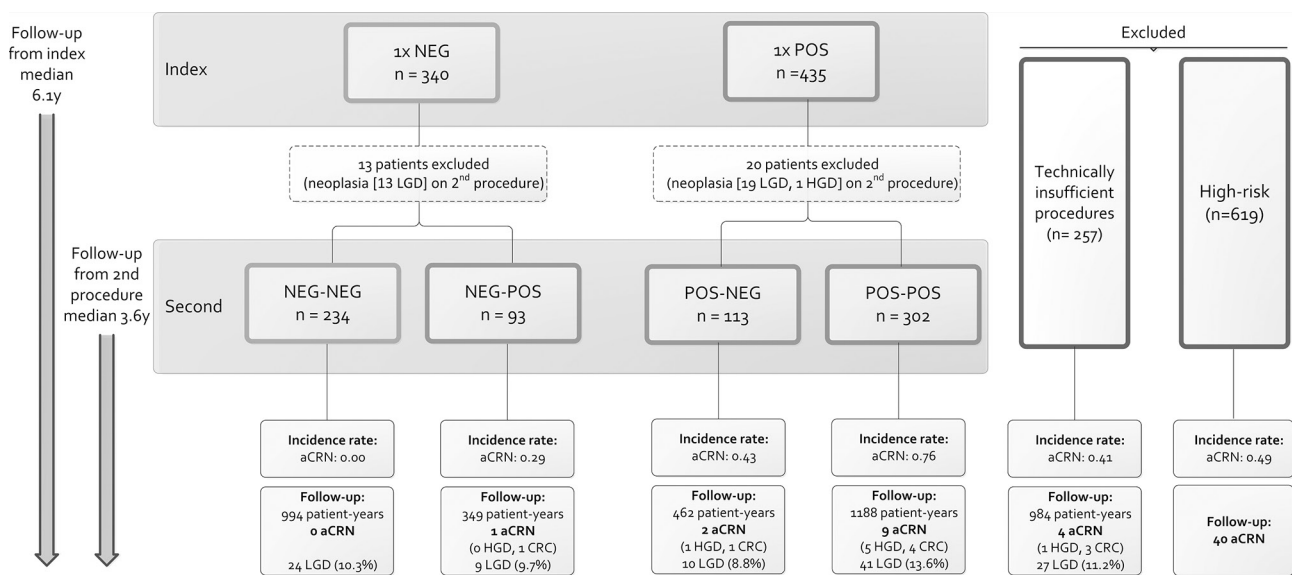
Follow-up from index median 6.1y

Index

1x NEG
n = 340

1x POS
n =435

Excluded

13 patients excluded
(neoplasia [13 LGD] on $2^{nd}$ procedure)

20 patients excluded
(neoplasia [19 LGD, 1 HGD] on $2^{nd}$ procedure)

Technically insufficient procedures
(n= 257)

High-risk
(n=619)

Follow-up from 2nd procedure median 3.6y

Second

NEG-NEG
n = 234

NEG-POS
n = 93

POS-NEG
n = 113

POS-POS
n = 302

Incidence rate:
aCRN: 0.00

Incidence rate:
aCRN: 0.29

Incidence rate:
aCRN: 0.43

Incidence rate:
aCRN: 0.76

Incidence rate:
aCRN: 0.41

Incidence rate:
aCRN: 0.49

Follow-up:
994 patient-years
0 aCRN
24 LGD (10.3%)

Follow-up:
349 patient-years
1 aCRN
(0 HGD, 1 CRC)
9 LGD (9.7%)

Follow-up:
462 patient-years
2 aCRN
(1 HGD, 1 CRC)
10 LGD (8.8%)

Follow-up:
1188 patient-years
9 aCRN
(5 HGD, 4 CRC)
41 LGD (13.6%)

Follow-up:
984 patient-years
4 aCRN
(1 HGD, 3 CRC)
27 LGD (11.2%)

Follow-up:
40 aCRN